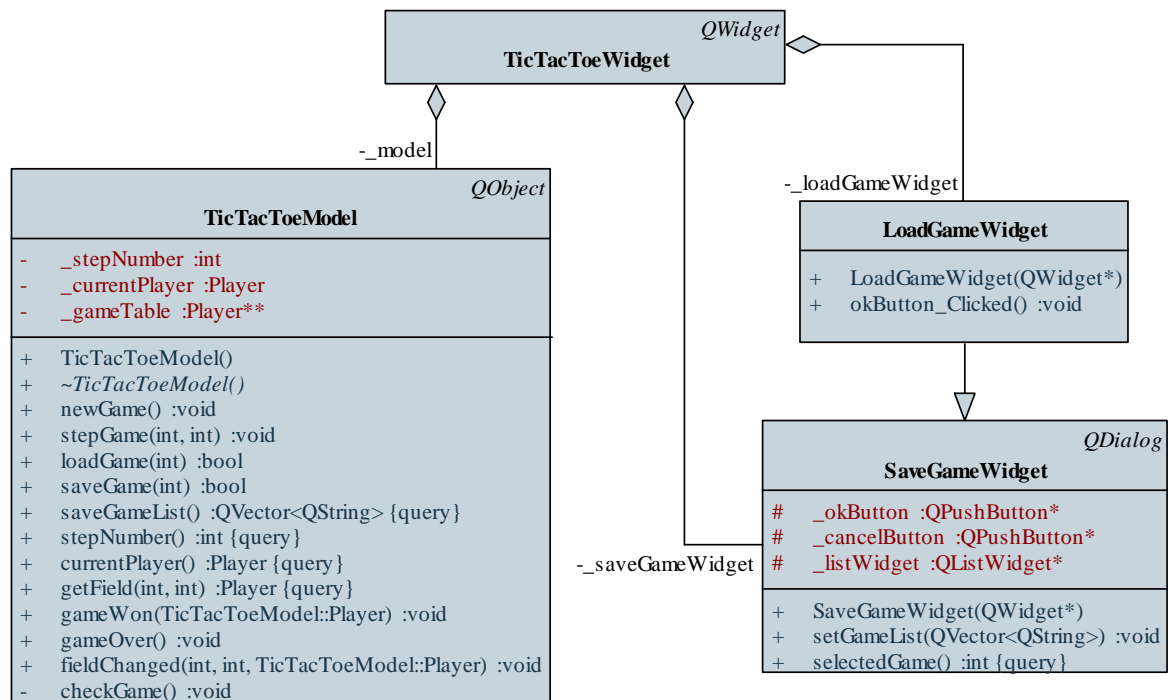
QWidget
TicTacToeWidget

-_model

QObject
TicTacToeModel

- _stepNumber :int
- _currentPlayer :Player
- _gameTable :Player**

+ TicTacToeModel()
+ ~TicTacToeModel()
+ newGame() :void
+ stepGame(int, int) :void
+ loadGame(int) :bool
+ saveGame(int) :bool
+ saveGameList() :QVector<QString> {query}
+ stepNumber() :int {query}
+ currentPlayer() :Player {query}
+ getField(int, int) :Player {query}
+ gameWon(TicTacToeModel::Player) :void
+ gameOver() :void
+ fieldChanged(int, int, TicTacToeModel::Player) :void
- checkGame() :void

-_loadGameWidget

LoadGameWidget

+ LoadGameWidget(QWidget*)
+ okButton_Clicked() :void

-_saveGameWidget

QDialog
SaveGameWidget

# _okButton :QPushButton*
# _cancelButton :QPushButton*
# _listWidget :QListWidget*

+ SaveGameWidget(QWidget*)
+ setGameList(QVector<QString>) :void
+ selectedGame() :int {query}